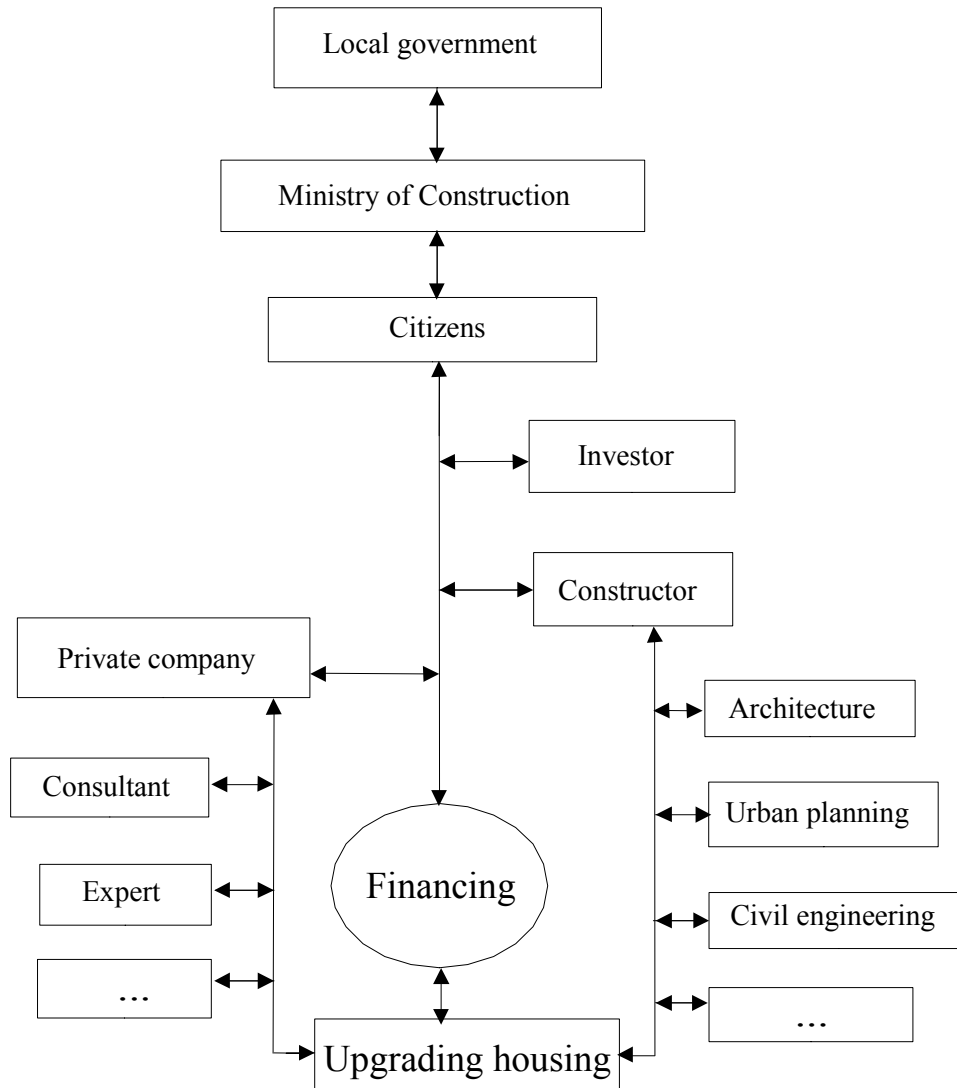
Local government

Ministry of Construction

Citizens

Investor

Constructor

Private company

Architecture

Consultant

Urban planning

Expert

Financing

Civil engineering

...

...

Upgrading housing